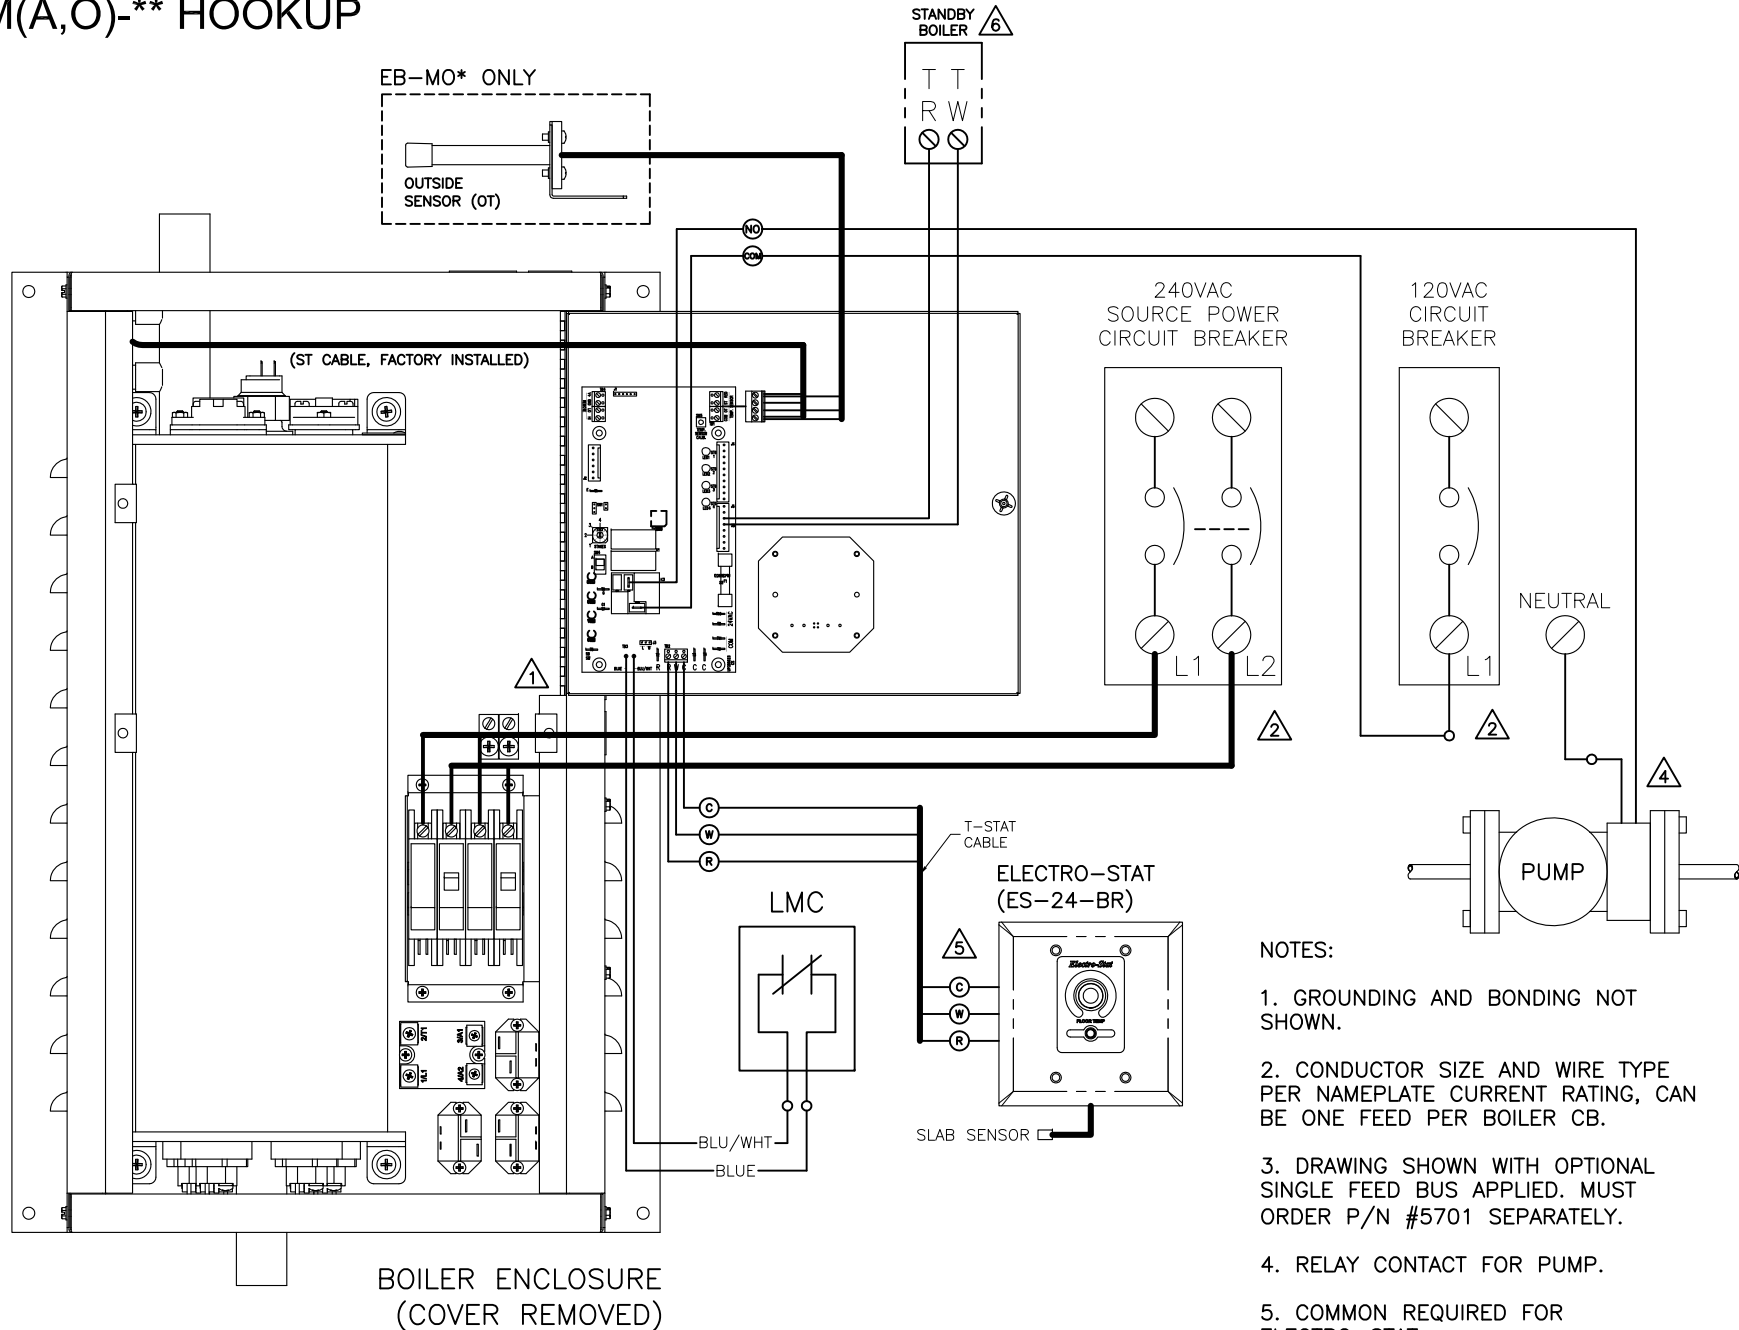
M(A,O)-** HOOKUP

STANDBY BOILER 6

T T
R W

EB-MO* ONLY

OUTSIDE SENSOR (OT)

NO
COM

(ST CABLE, FACTORY INSTALLED)

240VAC SOURCE POWER CIRCUIT BREAKER

120VAC CIRCUIT BREAKER

NEUTRAL

L1 L2

L1

1

2

2

4

C
W
R

T-STAT CABLE

ELECTRO-STAT (ES-24-BR)

LMC

5

C
W
R

PUMP

SLAB SENSOR

BLU/WHT
BLUE

BOILER ENCLOSURE (COVER REMOVED)

NOTES:

1. GROUNDING AND BONDING NOT SHOWN.

2. CONDUCTOR SIZE AND WIRE TYPE PER NAMEPLATE CURRENT RATING, CAN BE ONE FEED PER BOILER CB.

3. DRAWING SHOWN WITH OPTIONAL SINGLE FEED BUS APPLIED. MUST ORDER P/N #5701 SEPARATELY.

4. RELAY CONTACT FOR PUMP.

5. COMMON REQUIRED FOR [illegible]